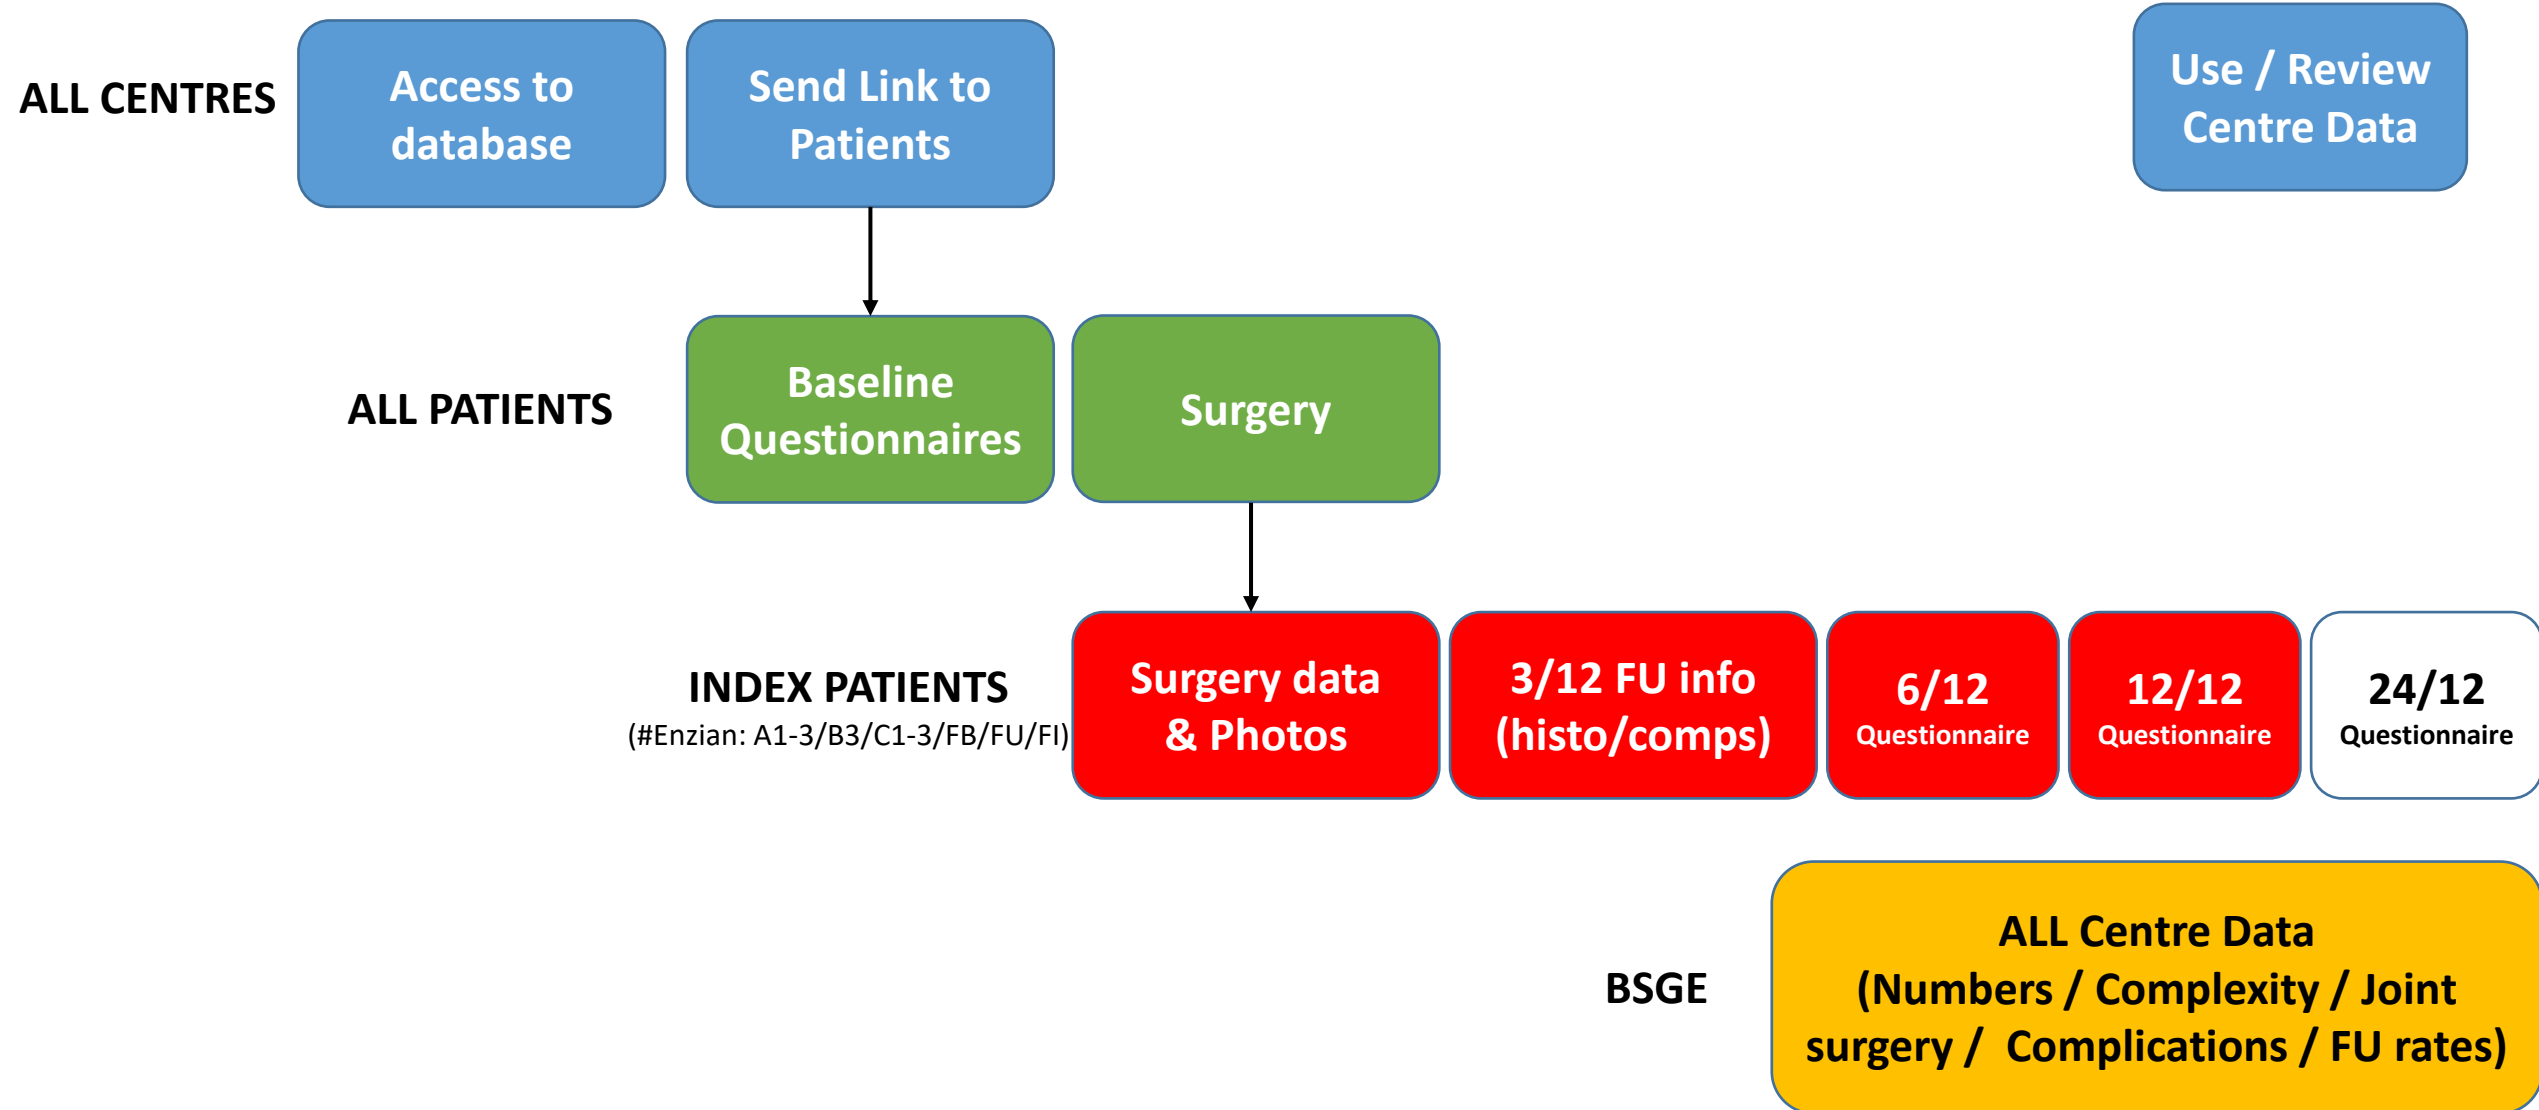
ALL CENTRES

Access to database

Send Link to Patients

Use / Review Centre Data

ALL PATIENTS

Baseline Questionnaires

Surgery

INDEX PATIENTS
(#Enzian: A1-3/B3/C1-3/FB/FU/FI)

Surgery data & Photos

3/12 FU info (histo/comps)

6/12 Questionnaire

12/12 Questionnaire

24/12 Questionnaire

BSGE

ALL Centre Data (Numbers / Complexity / Joint surgery / Complications / FU rates)